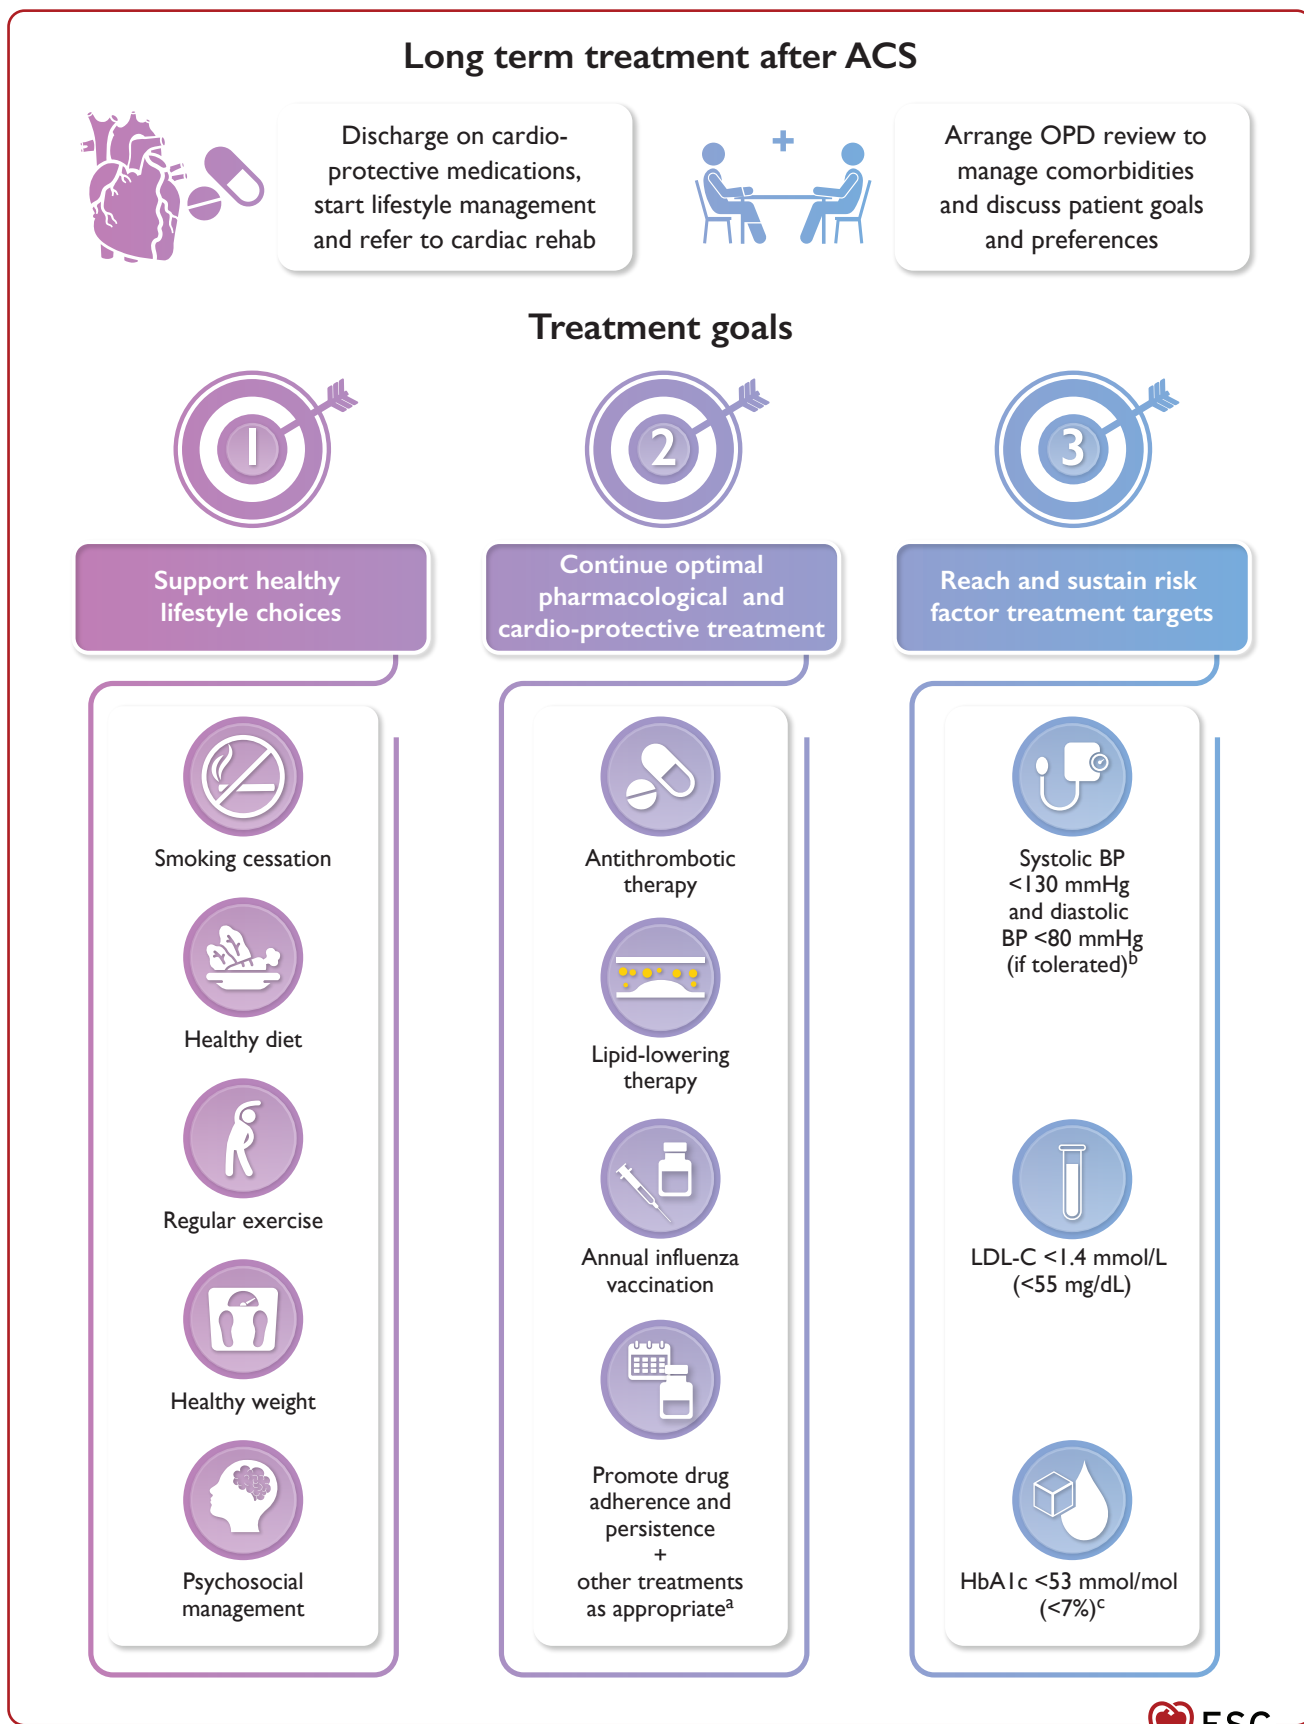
Long term treatment after ACS

Discharge on cardio-protective medications, start lifestyle management and refer to cardiac rehab

Arrange OPD review to manage comorbidities and discuss patient goals and preferences

Treatment goals

1

2

3

Support healthy lifestyle choices

Continue optimal pharmacological and cardio-protective treatment

Reach and sustain risk factor treatment targets

Smoking cessation

Healthy diet

Regular exercise

Healthy weight

Psychosocial management

Antithrombotic therapy

Lipid-lowering therapy

Annual influenza vaccination

Promote drug adherence and persistence + other treatments as appropriate$^{a}$

Systolic BP <130 mmHg and diastolic BP <80 mmHg (if tolerated)$^{b}$

LDL-C <1.4 mmol/L (<55 mg/dL)

HbA1c <53 mmol/mol (<7%)$^{c}$

ESC